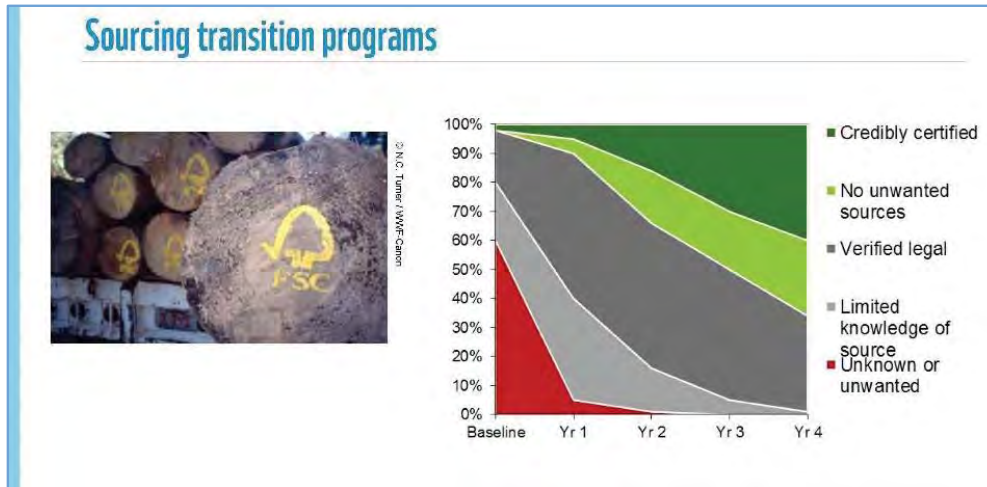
Sourcing transition programs

FSC

© N.C. Turner / WWF-Canon

100%
90%
80%
70%
60%
50%
40%
30%
20%
10%
0%

Baseline
Yr 1
Yr 2
Yr 3
Yr 4

Credibly certified
No unwanted sources
Verified legal
Limited knowledge of source
Unknown or unwanted